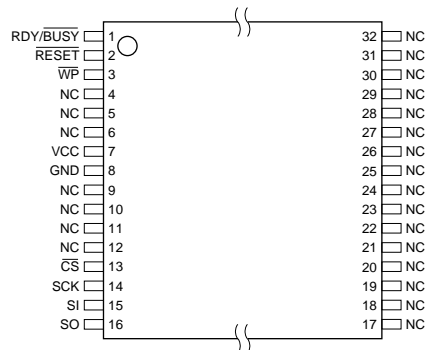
RDY/$\overline{BUSY}$ 1
$\overline{RESET}$ 2
$\overline{WP}$ 3
NC 4
NC 5
NC 6
VCC 7
GND 8
NC 9
NC 10
NC 11
NC 12
$\overline{CS}$ 13
SCK 14
SI 15
SO 16

32 NC
31 NC
30 NC
29 NC
28 NC
27 NC
26 NC
25 NC
24 NC
23 NC
22 NC
21 NC
20 NC
19 NC
18 NC
17 NC